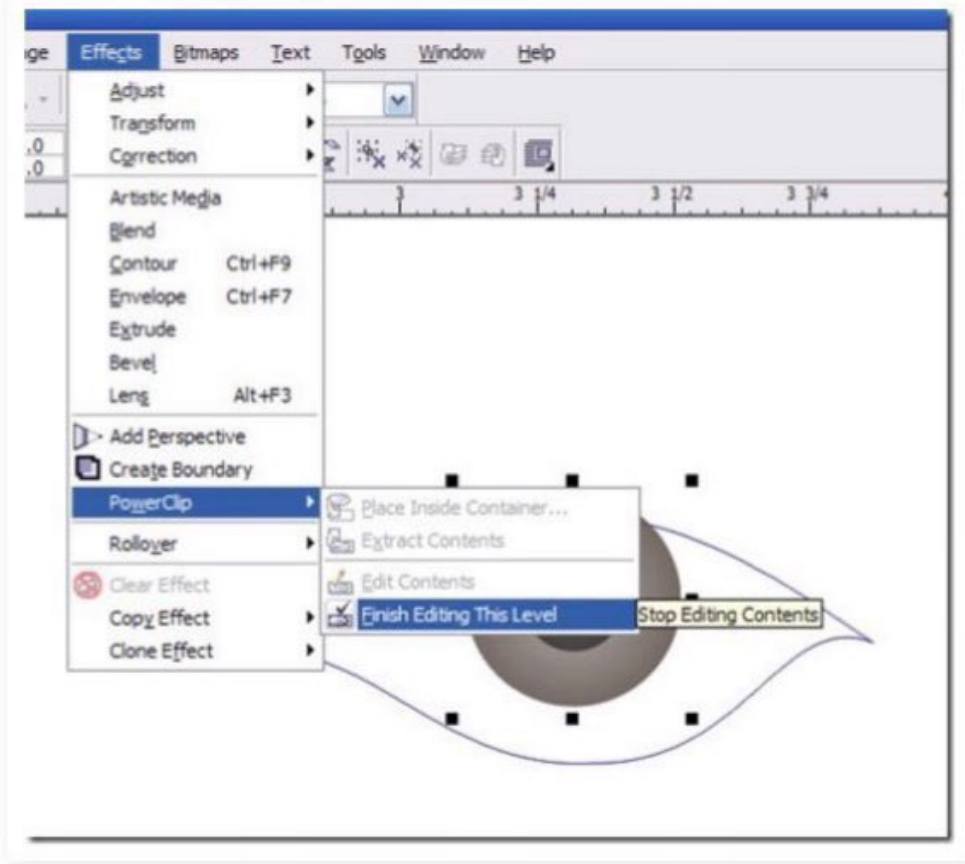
ge Effects Bitmaps Text Tools Window Help

,0
,0

3 3 1/4 3 1/2 3 3/4

Adjust
Transform
Correction
Artistic Media
Blend
Contour Ctrl+F9
Envelope Ctrl+F7
Extrude
Bevel
Lens Alt+F3
Add Perspective
Create Boundary
PowerClip
Rollover
Clear Effect
Copy Effect
Clone Effect

Place Inside Container...
Extract Contents
Edit Contents
Finish Editing This Level

Stop Editing Contents